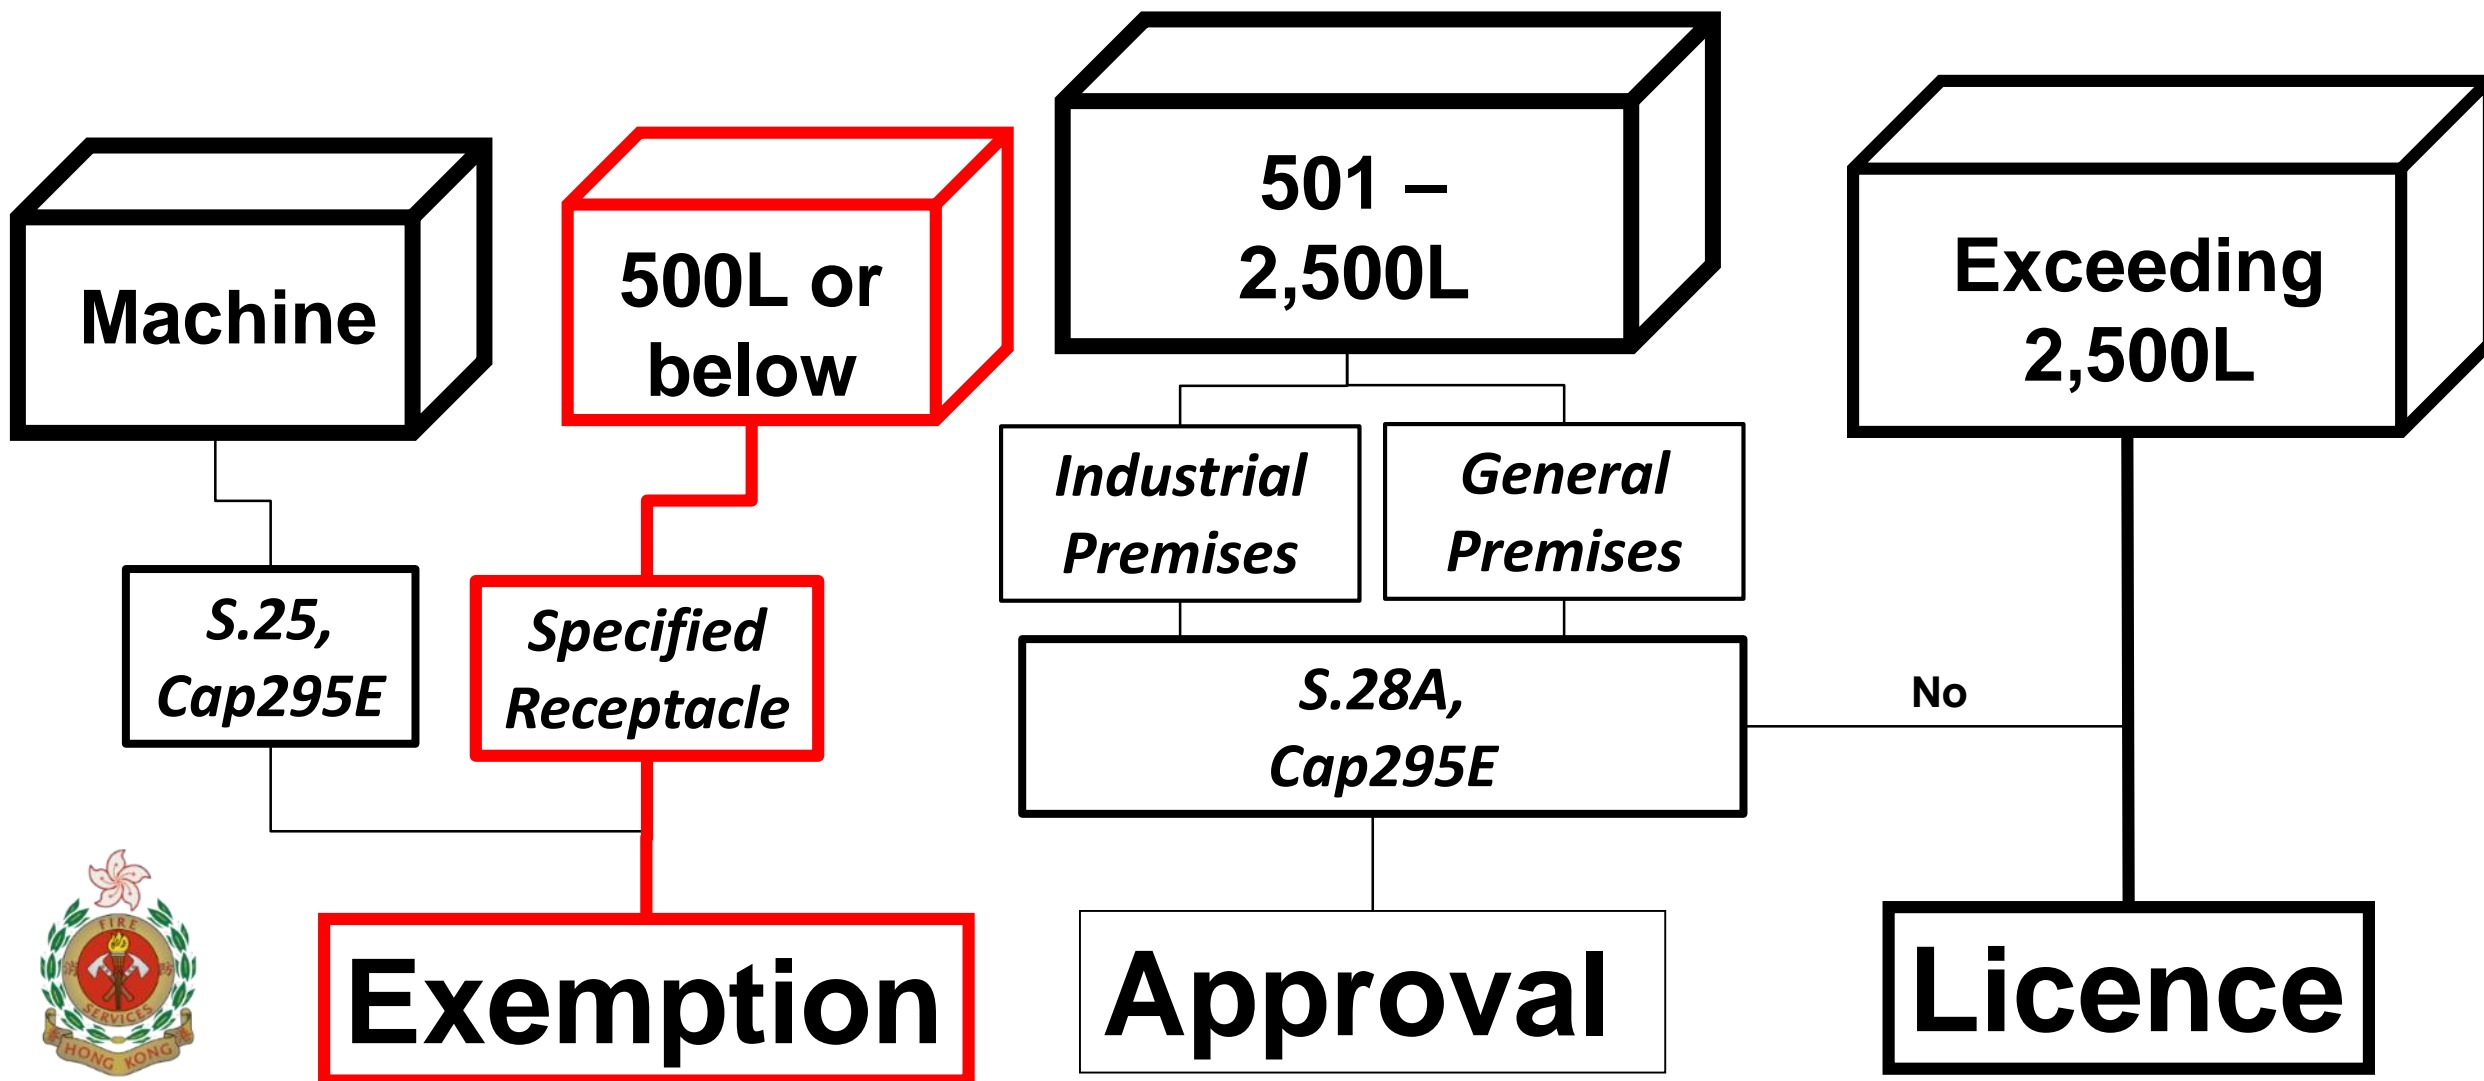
Machine

500L or below

501 – 2,500L

Exceeding 2,500L

Industrial Premises

General Premises

S.25, Cap295E

Specified Receptacle

S.28A, Cap295E

No

FIRE SERVICES HONG KONG

Exemption

Approval

Licence